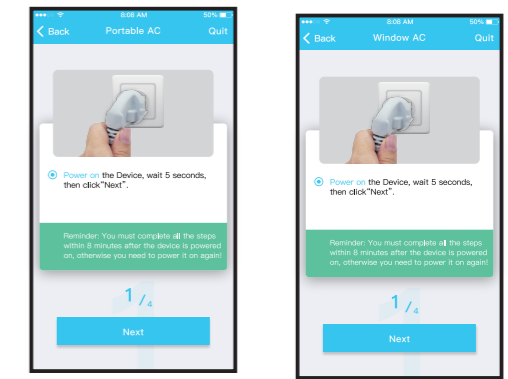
8:08 AM 50%

Back Portable AC Quit

Power on the Device, wait 5 seconds, then click"Next".

Reminder: You must complete all the steps within 8 minutes after the device is powered on, otherwise you need to power it on again!

1 / 4

Next

8:08 AM 50%

Back Window AC Quit

Power on the Device, wait 5 seconds, then click"Next".

Reminder: You must complete all the steps within 8 minutes after the device is powered on, otherwise you need to power it on again!

1 / 4

Next